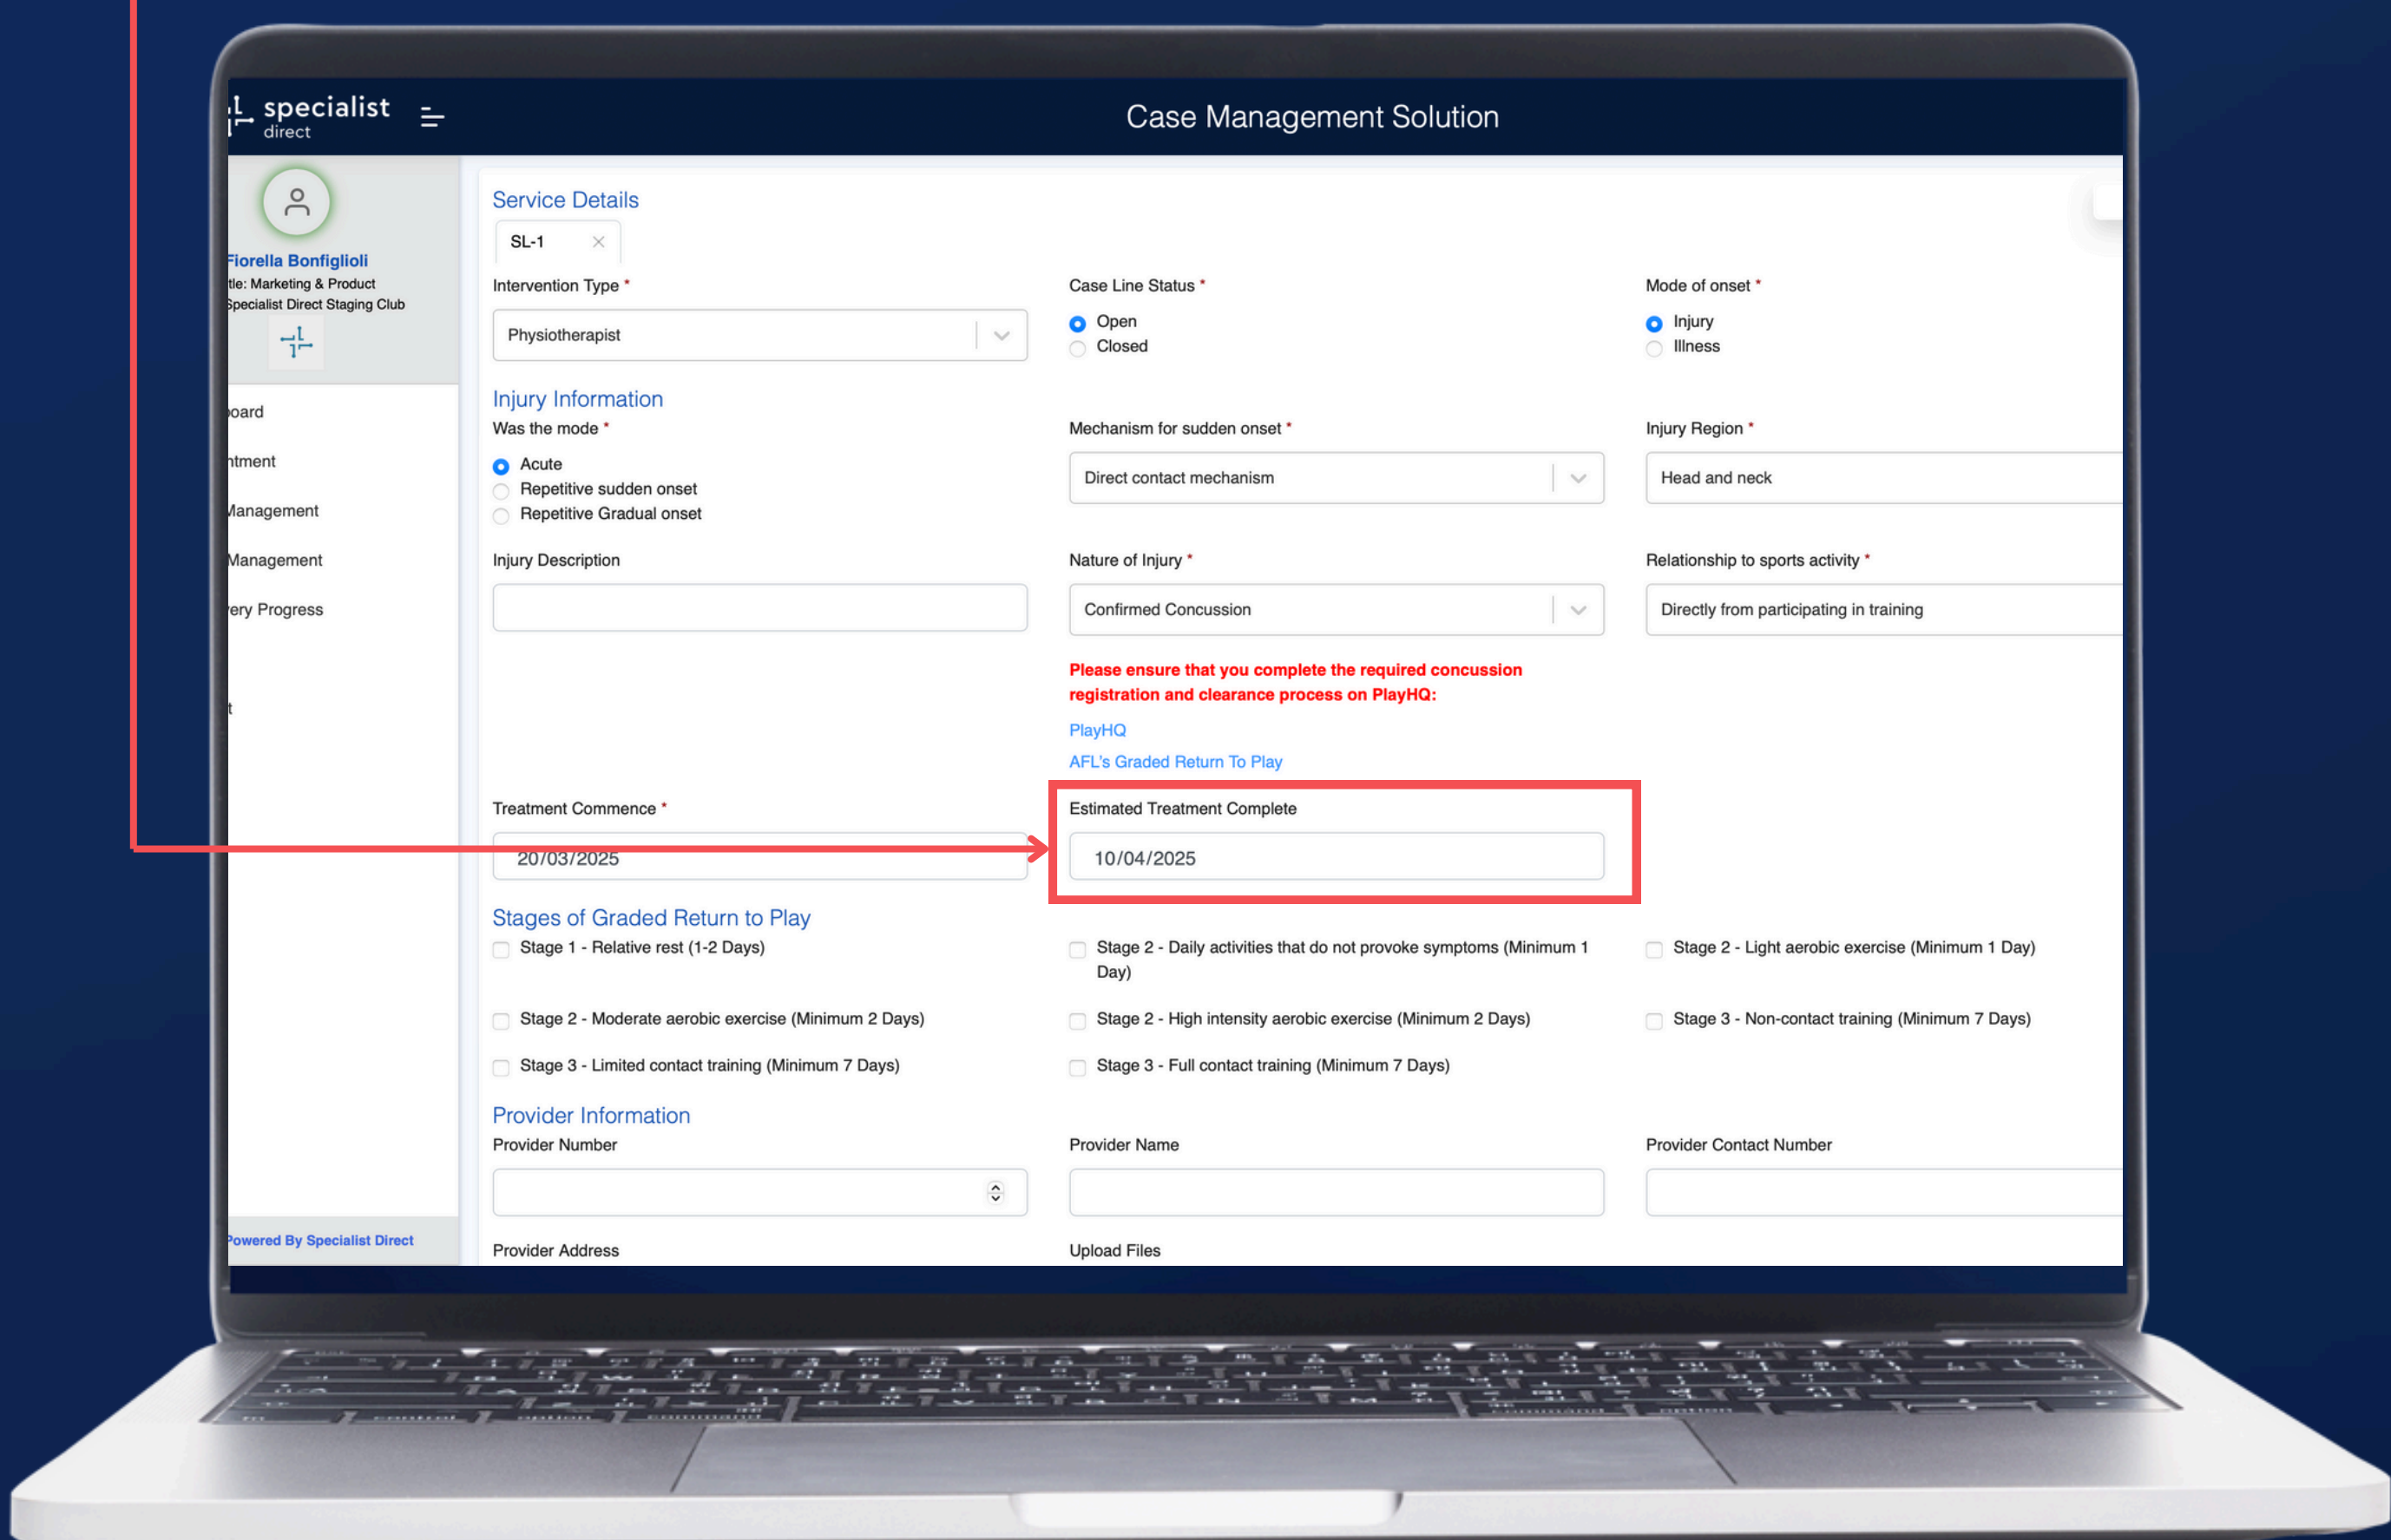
specialist direct

Case Management Solution

Fiorella Bonfiglioli
tle: Marketing & Product
Specialist Direct Staging Club

oard
tment
Management
Management
ery Progress
t

Powered By Specialist Direct

Service Details
SL-1 ×

Intervention Type *
Physiotherapist

Case Line Status *
Open
Closed

Mode of onset *
Injury
Illness

Injury Information
Was the mode *
Acute
Repetitive sudden onset
Repetitive Gradual onset

Mechanism for sudden onset *
Direct contact mechanism

Injury Region *
Head and neck

Injury Description

Nature of Injury *
Confirmed Concussion

Relationship to sports activity *
Directly from participating in training

Please ensure that you complete the required concussion registration and clearance process on PlayHQ:
PlayHQ
AFL's Graded Return To Play

Treatment Commence *
20/03/2025

Estimated Treatment Complete
10/04/2025

Stages of Graded Return to Play
Stage 1 - Relative rest (1-2 Days)
Stage 2 - Daily activities that do not provoke symptoms (Minimum 1 Day)
Stage 2 - Light aerobic exercise (Minimum 1 Day)
Stage 2 - Moderate aerobic exercise (Minimum 2 Days)
Stage 2 - High intensity aerobic exercise (Minimum 2 Days)
Stage 3 - Non-contact training (Minimum 7 Days)
Stage 3 - Limited contact training (Minimum 7 Days)
Stage 3 - Full contact training (Minimum 7 Days)

Provider Information
Provider Number
Provider Name
Provider Contact Number
Provider Address
Upload Files